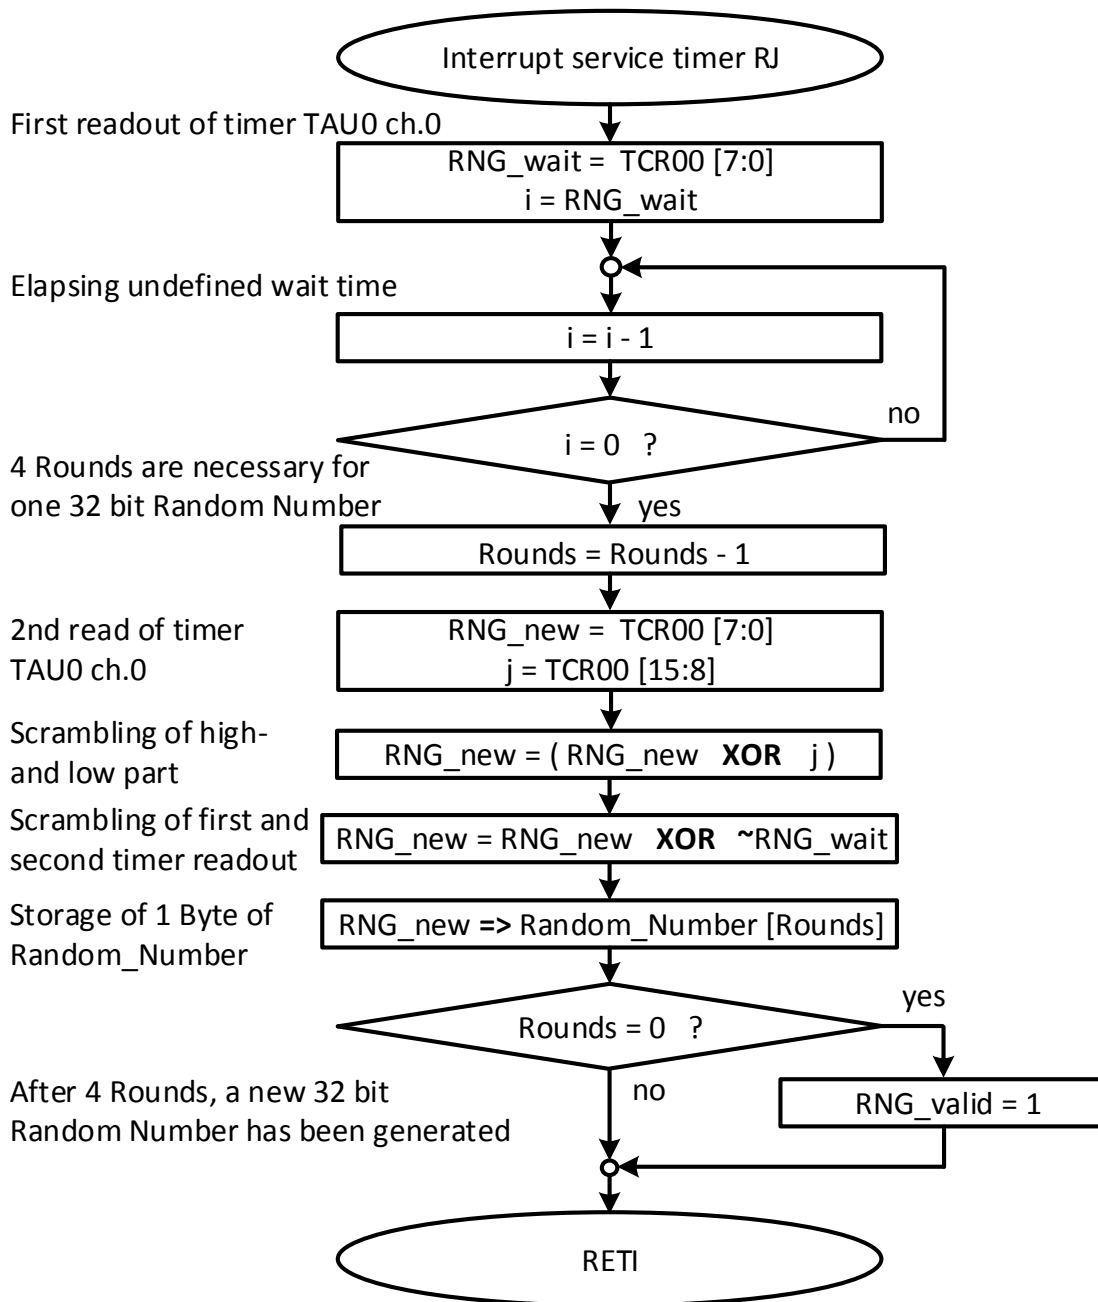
Interrupt service timer RJ

First readout of timer TAU0 ch.0

RNG_wait = TCR00 [7:0]
i = RNG_wait

Elapsing undefined wait time

i = i - 1

i = 0 ?

no

4 Rounds are necessary for one 32 bit Random Number

yes

Rounds = Rounds - 1

2nd read of timer TAU0 ch.0

RNG_new = TCR00 [7:0]
j = TCR00 [15:8]

Scrambling of high- and low part

RNG_new = ( RNG_new **XOR** j )

Scrambling of first and second timer readout

RNG_new = RNG_new **XOR** **~**RNG_wait

Storage of 1 Byte of Random_Number

RNG_new **=>** Random_Number [Rounds]

Rounds = 0 ?

yes

After 4 Rounds, a new 32 bit Random Number has been generated

no

RNG_valid = 1

RETI